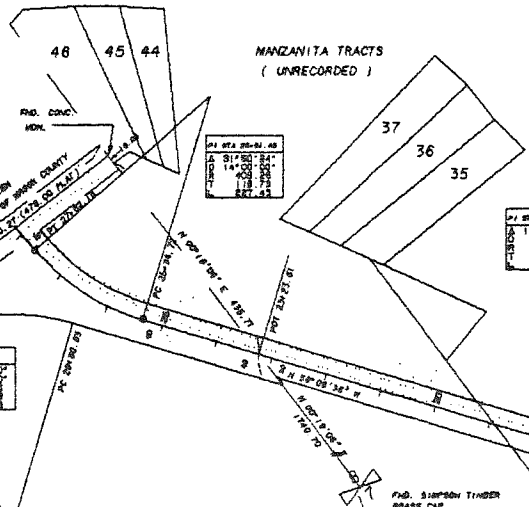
46
45
44
MANZANITA TRACTS
( UNRECORDED )
FND. CONC. MON.
37
36
35
PI STA 25+51.45
Δ 31°50'34"
D 14°00'55"
R 409.26
T 116.79
L 227.43
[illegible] OF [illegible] COUNTY
27 (479.00 PLAT)
PC 25-34.77
N 00°18'06" E 435.77
POT 23+93.61
PC 20+60.93
N 29°09'32" W
N 00°18'06" E 1140.70
FND. SIMPSON TIMBER BRASS CAP